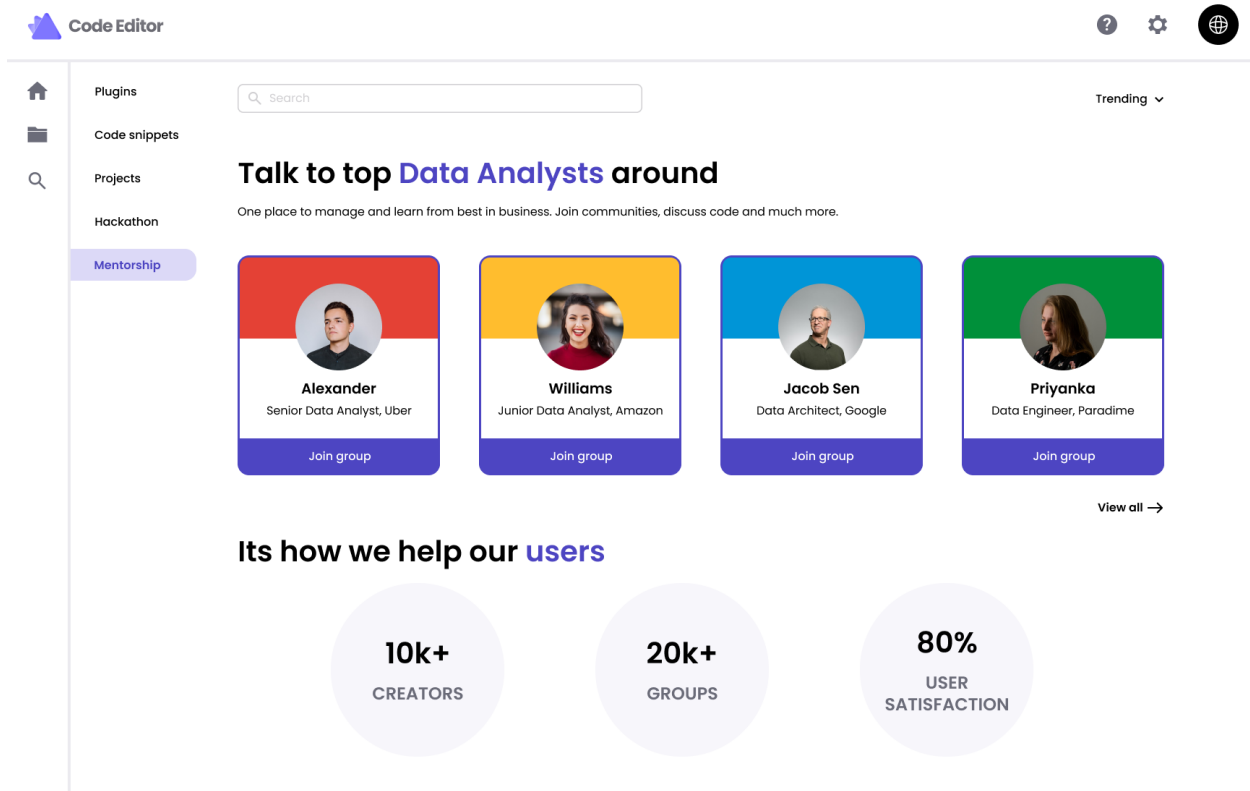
Code Editor

Plugins

Code snippets

Projects

Hackathon

Mentorship

Search

Trending

Talk to top Data Analysts around

One place to manage and learn from best in business. Join communities, discuss code and much more.

Alexander
Senior Data Analyst, Uber
Join group

Williams
Junior Data Analyst, Amazon
Join group

Jacob Sen
Data Architect, Google
Join group

Priyanka
Data Engineer, Paradime
Join group

View all →

Its how we help our users

10k+
CREATORS

20k+
GROUPS

80%
USER SATISFACTION